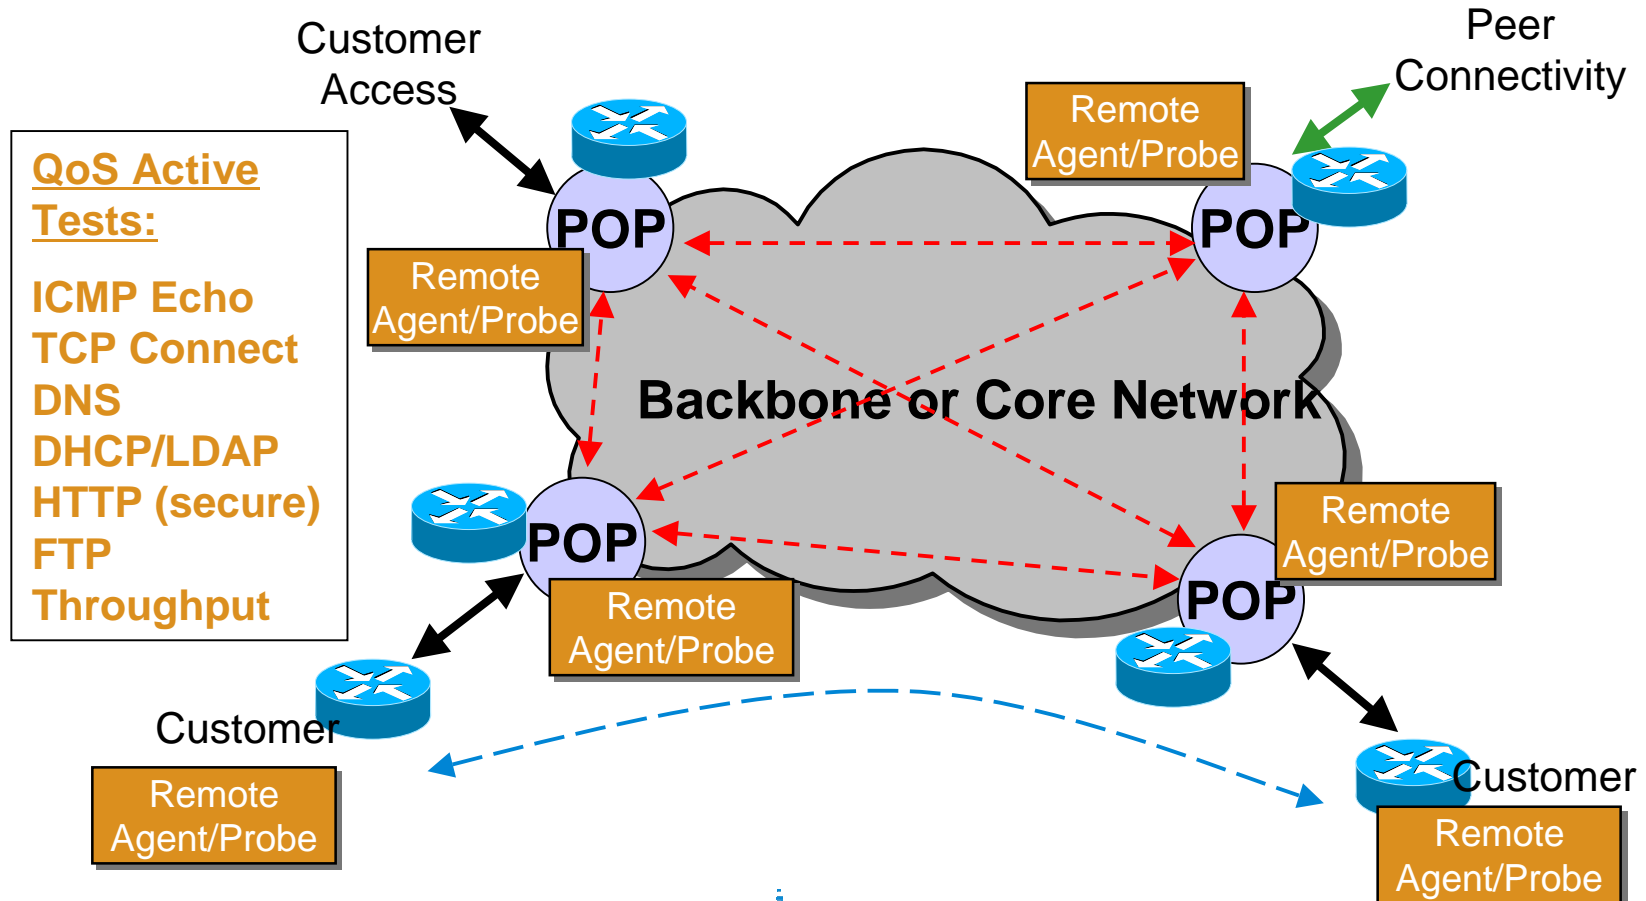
Customer Access

Peer Connectivity

QoS Active Tests:

ICMP Echo
TCP Connect
DNS
DHCP/LDAP
HTTP (secure)
FTP
Throughput

Remote Agent/Probe

POP

Remote Agent/Probe

POP

Backbone or Core Network

POP

Remote Agent/Probe

POP

Remote Agent/Probe

Customer

Remote Agent/Probe

Customer

Remote Agent/Probe